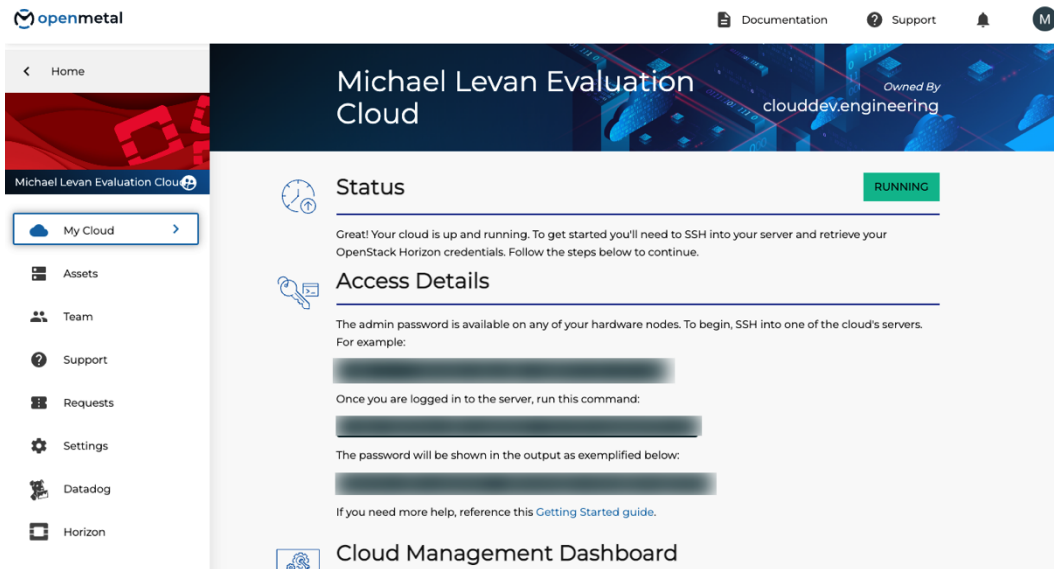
openmetal

Documentation Support M

Home

Michael Levan Evaluation Clou

My Cloud

Assets

Team

Support

Requests

Settings

Datadog

Horizon

Michael Levan Evaluation Cloud

Owned By
clouddev.engineering

Status

RUNNING

Great! Your cloud is up and running. To get started you'll need to SSH into your server and retrieve your OpenStack Horizon credentials. Follow the steps below to continue.

Access Details

The admin password is available on any of your hardware nodes. To begin, SSH into one of the cloud's servers. For example:

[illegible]

Once you are logged in to the server, run this command:

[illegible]

The password will be shown in the output as exemplified below:

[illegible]

If you need more help, reference this Getting Started guide.

Cloud Management Dashboard